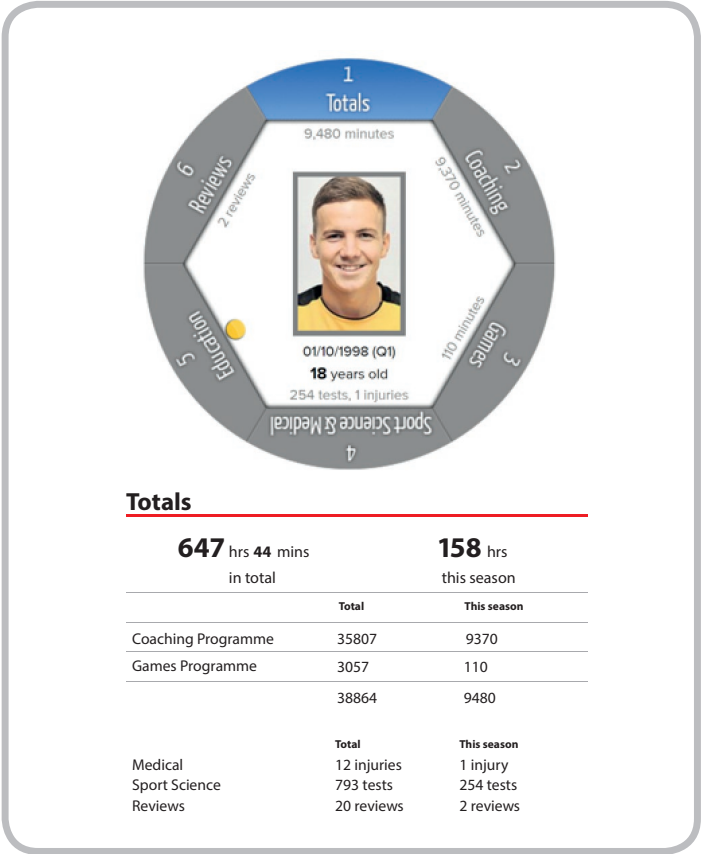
1
Totals
9,480 minutes

2
Coaching
9,370 minutes

3
Games
110 minutes

4
Sport Science & Medical

5
Education

6
Reviews
2 reviews

01/10/1998 (Q1)
**18** years old
254 tests, 1 injuries

Totals

**647** hrs **44** mins
in total

**158** hrs
this season

| | Total | This season |
|---|---|---|
| Coaching Programme | 35807 | 9370 |
| Games Programme | 3057 | 110 |
| | 38864 | 9480 |

| | Total | This season |
|---|---|---|
| Medical | 12 injuries | 1 injury |
| Sport Science | 793 tests | 254 tests |
| Reviews | 20 reviews | 2 reviews |